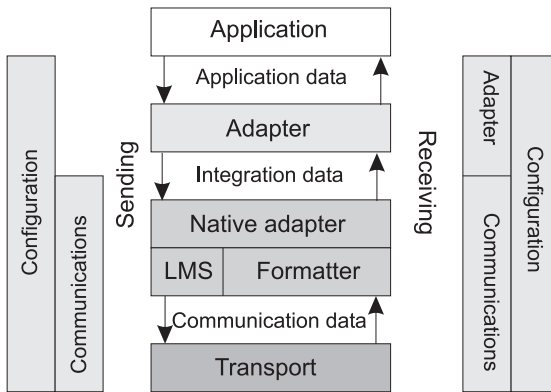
Configuration

Communications

Sending

Application

Application data

Adapter

Integration data

Native adapter

LMS

Formatter

Communication data

Transport

Receiving

Adapter

Communications

Configuration